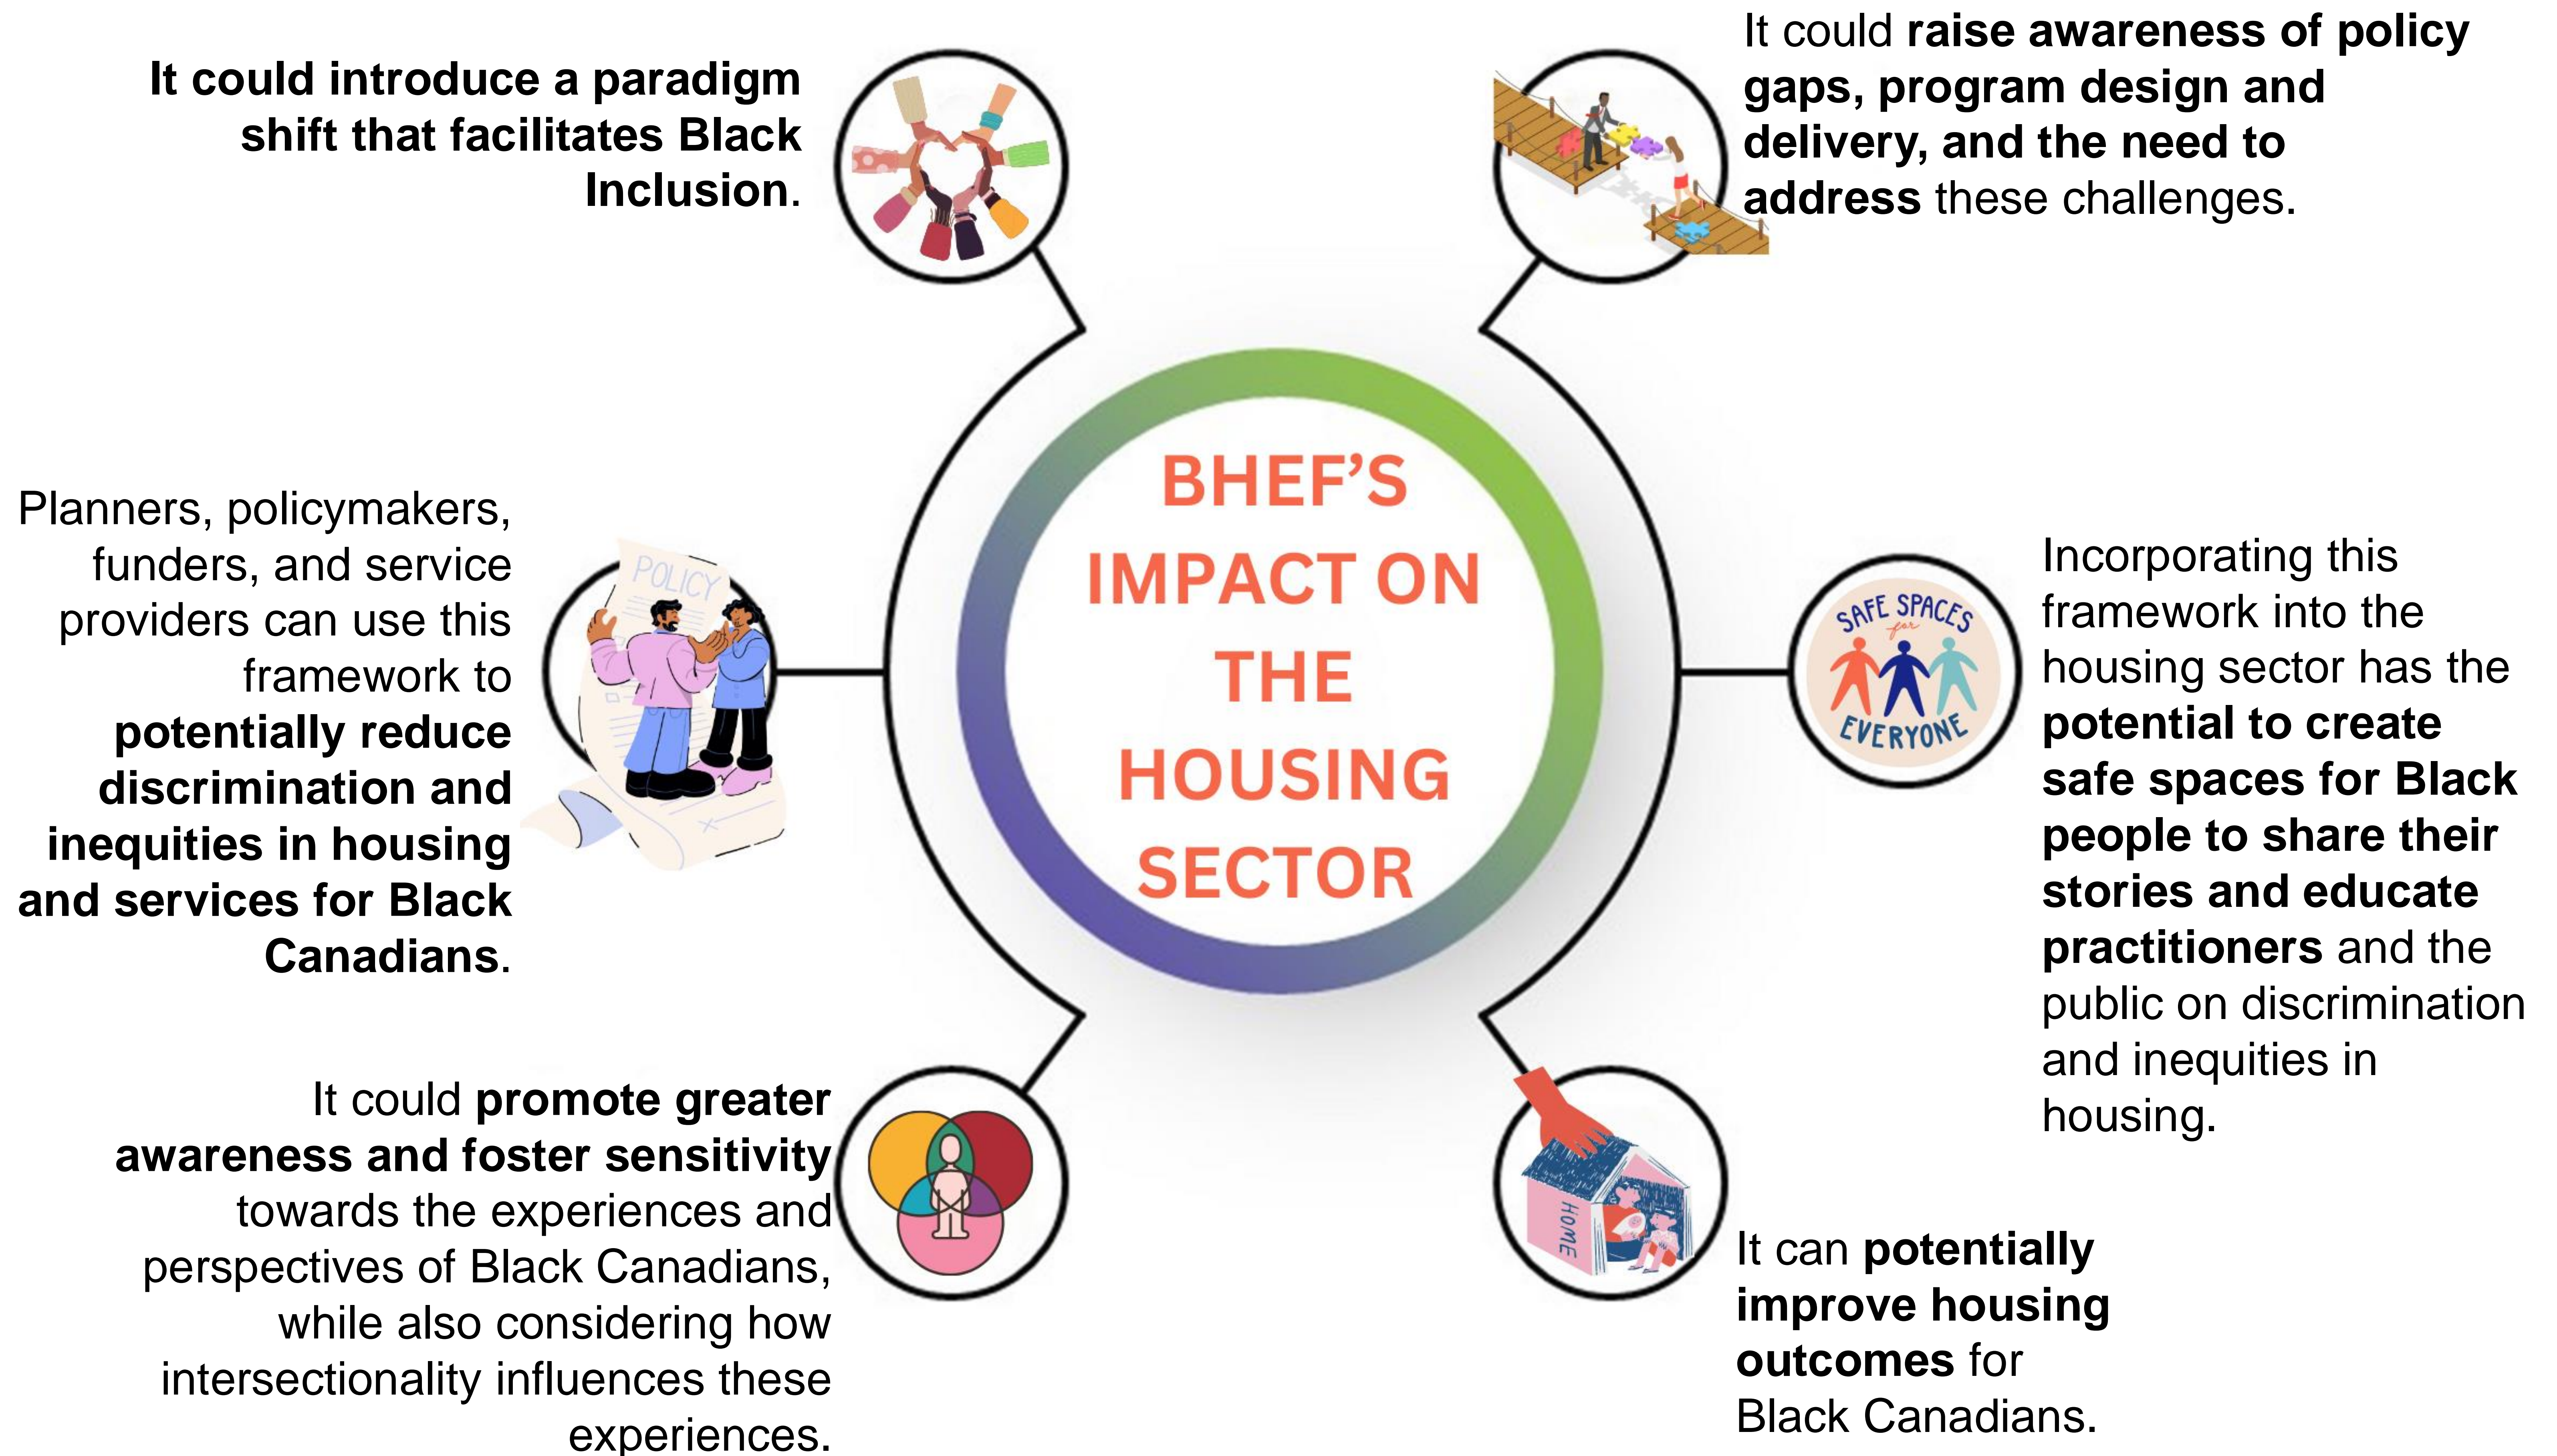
It could introduce a paradigm shift that facilitates Black Inclusion.

It could raise awareness of policy gaps, program design and delivery, and the need to address these challenges.

BHEF'S IMPACT ON THE HOUSING SECTOR

Planners, policymakers, funders, and service providers can use this framework to potentially reduce discrimination and inequities in housing and services for Black Canadians.

POLICY

SAFE SPACES for EVERYONE

Incorporating this framework into the housing sector has the potential to create safe spaces for Black people to share their stories and educate practitioners and the public on discrimination and inequities in housing.

It could promote greater awareness and foster sensitivity towards the experiences and perspectives of Black Canadians, while also considering how intersectionality influences these experiences.

HOME

It can potentially improve housing outcomes for Black Canadians.